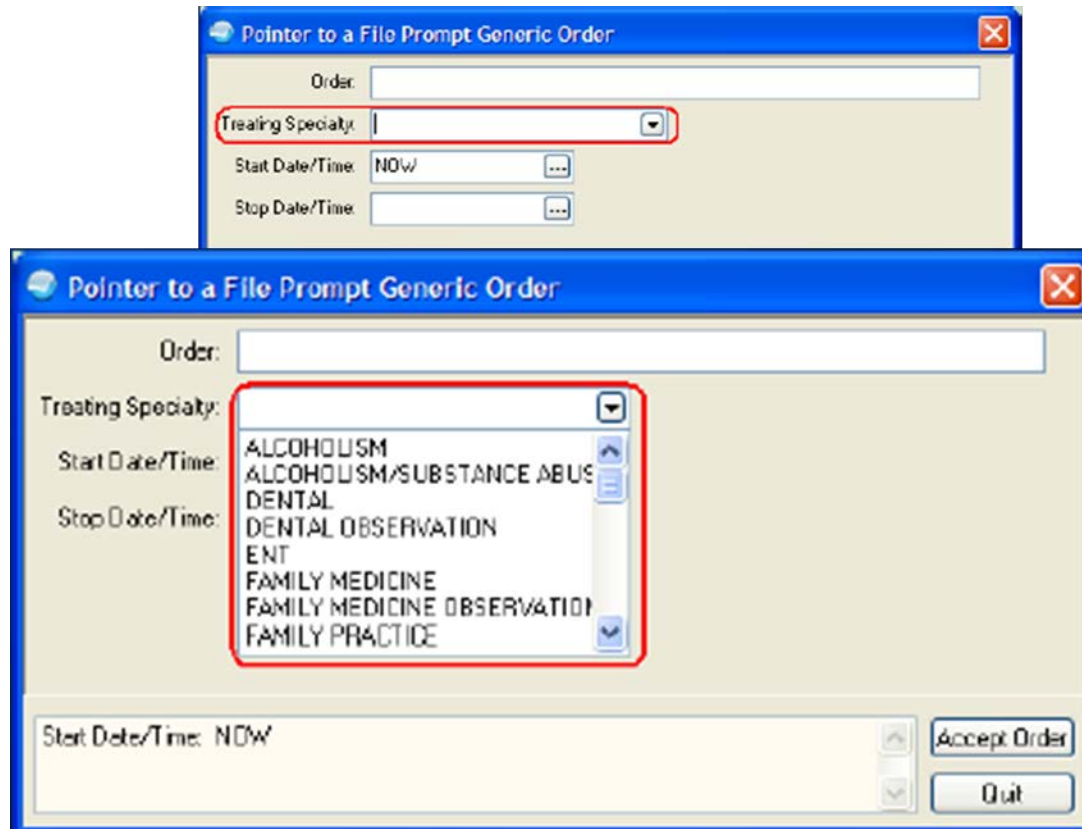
Pointer to a File Prompt Generic Order

Order:

Treating Specialty:

Start Date/Time: NOW

Stop Date/Time:

Pointer to a File Prompt Generic Order

Order:

Treating Specialty:

Start Date/Time:

Stop Date/Time:

ALCOHOLISM
ALCOHOLISM/SUBSTANCE ABUS
DENTAL
DENTAL OBSERVATION
ENT
FAMILY MEDICINE
FAMILY MEDICINE OBSERVATIOI
FAMILY PRACTICE

Start Date/Time: NOW

Accept Order

Quit